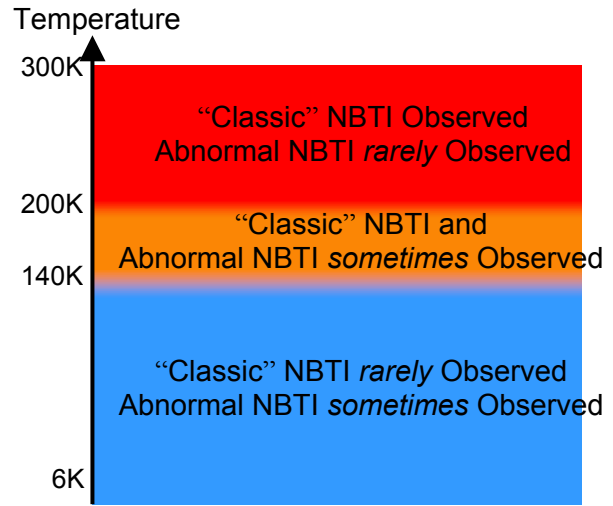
Temperature

300K

"Classic" NBTI Observed
Abnormal NBTI *rarely* Observed

200K

"Classic" NBTI and
Abnormal NBTI *sometimes* Observed

140K

"Classic" NBTI *rarely* Observed
Abnormal NBTI *sometimes* Observed

6K